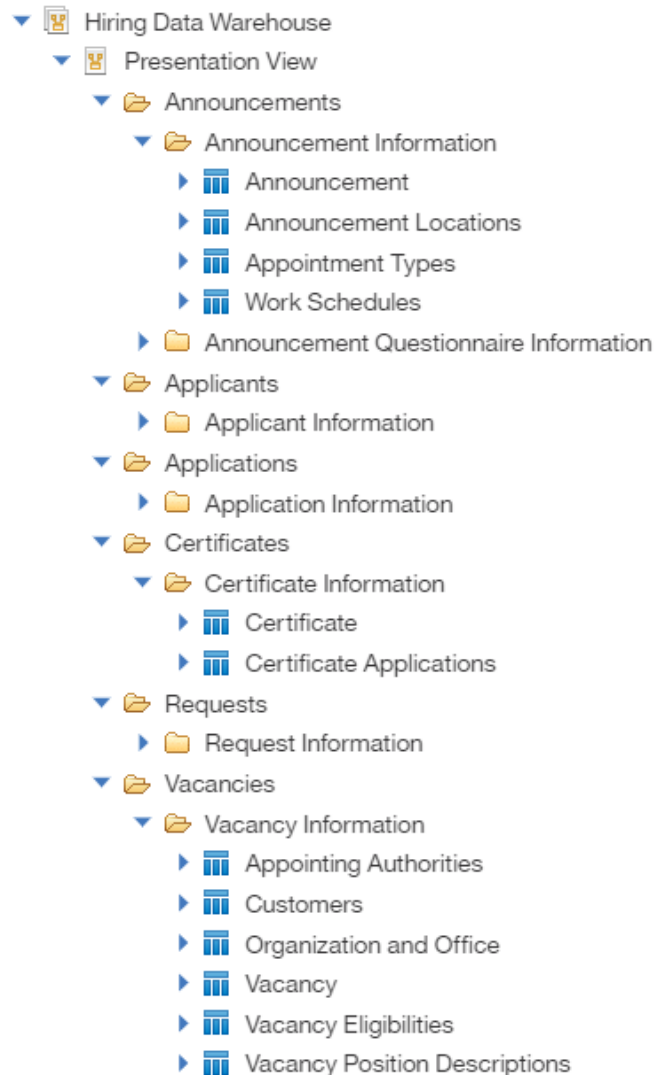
Hiring Data Warehouse
Presentation View
Announcements
Announcement Information
Announcement
Announcement Locations
Appointment Types
Work Schedules
Announcement Questionnaire Information
Applicants
Applicant Information
Applications
Application Information
Certificates
Certificate Information
Certificate
Certificate Applications
Requests
Request Information
Vacancies
Vacancy Information
Appointing Authorities
Customers
Organization and Office
Vacancy
Vacancy Eligibilities
Vacancy Position Descriptions